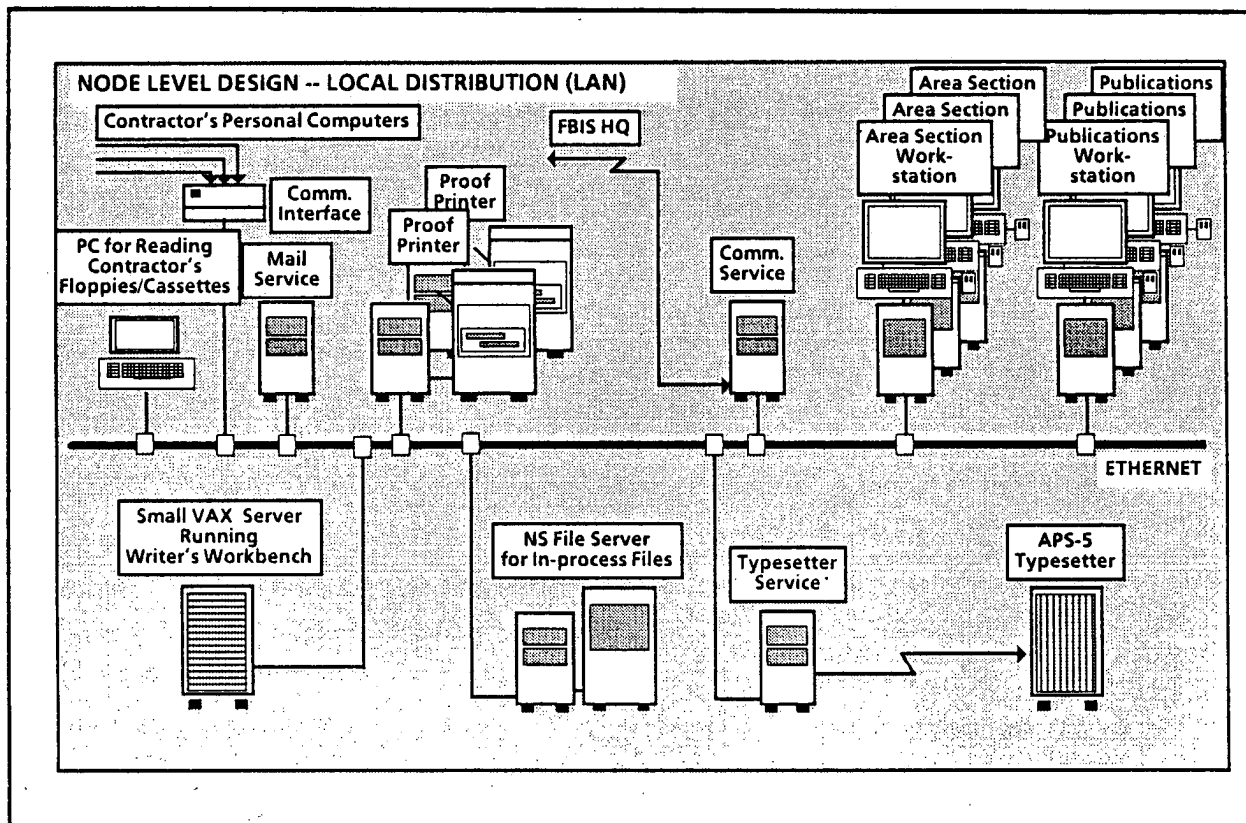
NODE LEVEL DESIGN -- LOCAL DISTRIBUTION (LAN)

Contractor's Personal Computers

Comm. Interface

PC for Reading Contractor's Floppies/Cassettes

Mail Service

Proof Printer

Proof Printer

FBIS HQ

Comm. Service

Area Section

Area Section

Area Section Work-station

Publications

Publications

Publications Work-station

ETHERNET

Small VAX Server Running Writer's Workbench

NS File Server for In-process Files

Typesetter Service

APS-5 Typesetter